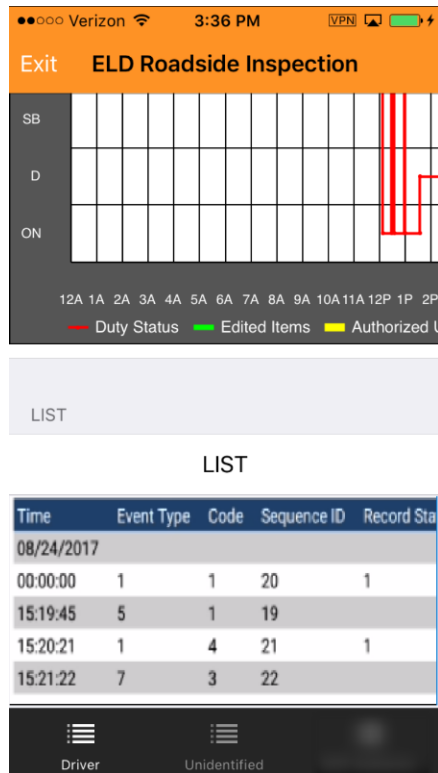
●●○○○ Verizon 3:36 PM VPN

Exit ELD Roadside Inspection

SB
D
ON

12A 1A 2A 3A 4A 5A 6A 7A 8A 9A 10A 11A 12P 1P 2P

Duty Status Edited Items Authorized U

LIST

LIST

| Time | Event Type | Code | Sequence ID | Record Sta |
|---|---|---|---|---|
| 08/24/2017 | | | | |
| 00:00:00 | 1 | 1 | 20 | 1 |
| 15:19:45 | 5 | 1 | 19 | |
| 15:20:21 | 1 | 4 | 21 | 1 |
| 15:21:22 | 7 | 3 | 22 | |

Driver Unidentified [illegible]